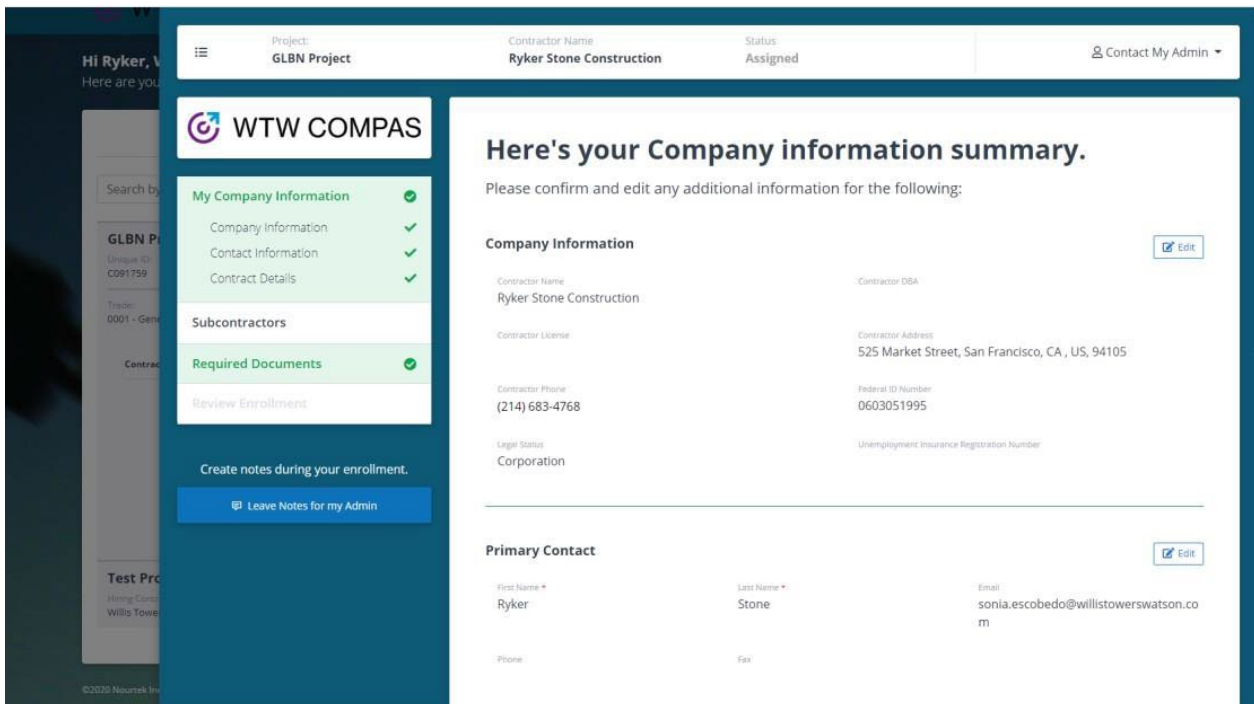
Hi Ryker, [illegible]
Here are you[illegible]

Search by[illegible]

GLBN P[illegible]
Unique ID:
C091759
Trade:
0001 - Gen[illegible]

Contrac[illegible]

Test Pro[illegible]
Hiring Cont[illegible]
Willis Towe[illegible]

©2020 Nourtek In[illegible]

Project:
GLBN Project

Contractor Name
Ryker Stone Construction

Status
Assigned

Contact My Admin

WTW COMPAS

My Company Information
Company Information
Contact Information
Contract Details
Subcontractors
Required Documents
Review Enrollment

Create notes during your enrollment.

Leave Notes for my Admin

Here's your Company information summary.

Please confirm and edit any additional information for the following:

Company Information

Edit

Contractor Name
Ryker Stone Construction

Contractor DBA

Contractor License

Contractor Address
525 Market Street, San Francisco, CA , US, 94105

Contractor Phone
(214) 683-4768

Federal ID Number
0603051995

Legal Status
Corporation

Unemployment Insurance Registration Number

Primary Contact

Edit

First Name *
Ryker

Last Name *
Stone

Email
sonia.escobedo@willistowerswatson.com

Phone

Fax